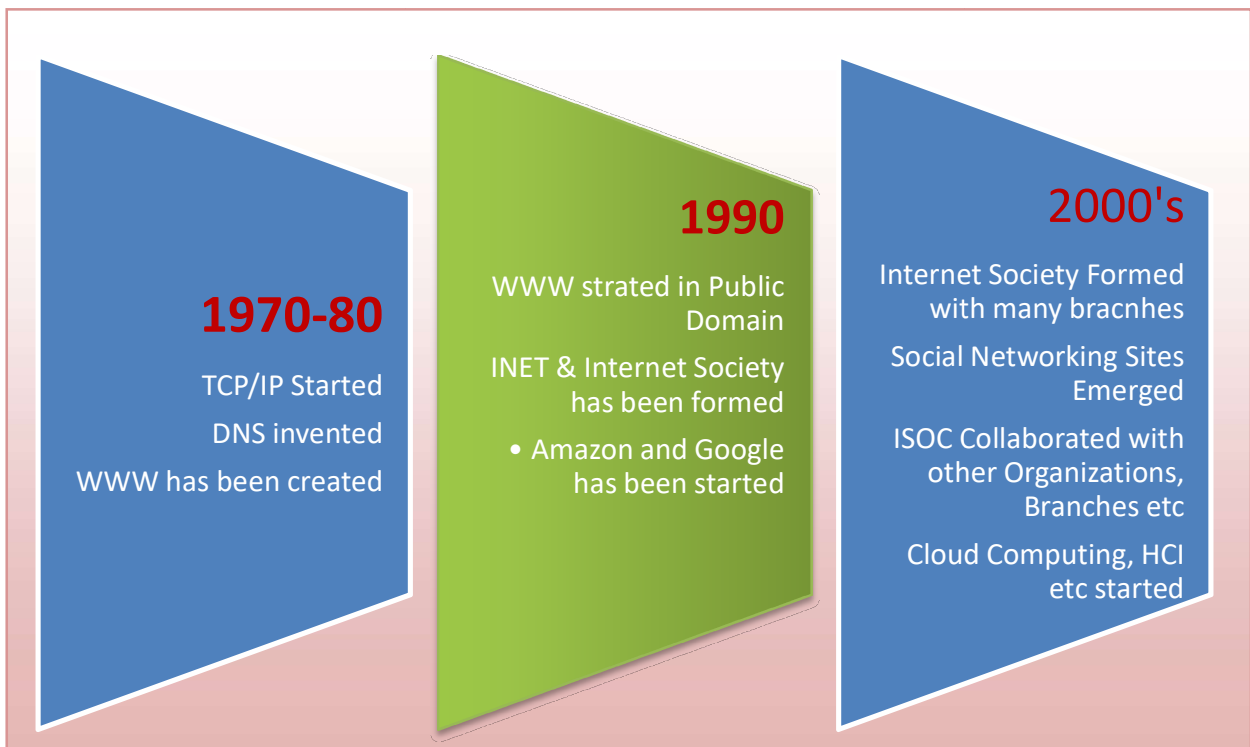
1970-80

TCP/IP Started

DNS invented

WWW has been created

1990

WWW strated in Public Domain

INET & Internet Society has been formed

• Amazon and Google has been started

2000's

Internet Society Formed with many bracnhes

Social Networking Sites Emerged

ISOC Collaborated with other Organizations, Branches etc

Cloud Computing, HCI etc started